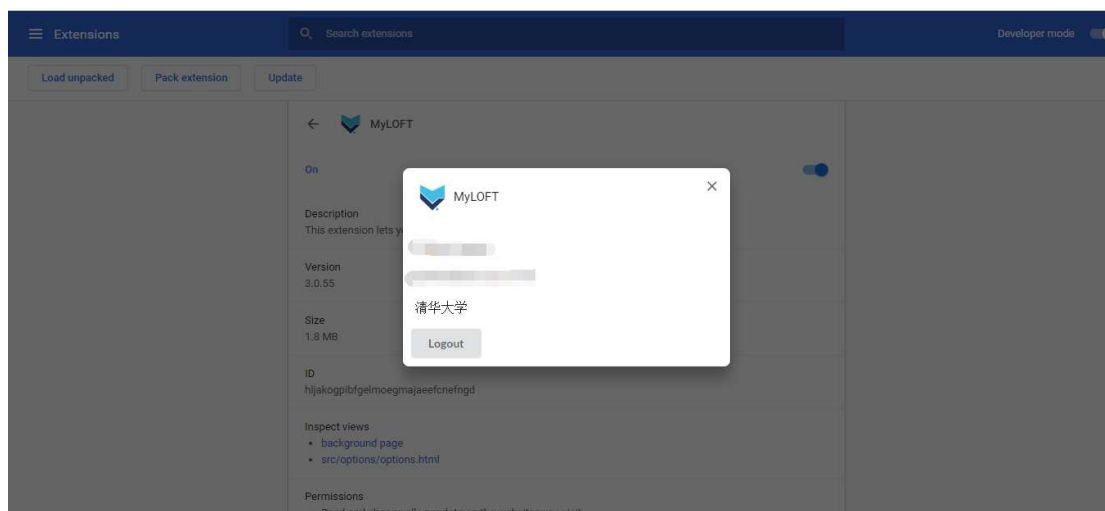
Extensions

Search extensions

Developer mode

Load unpacked

Pack extension

Update

MyLOFT

On

Description
This extension lets y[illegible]

Version
3.0.55

Size
1.8 MB

ID
hljakogpibfgelmoegmajaeefcnefngd

Inspect views
• background page
• src/options/options.html

Permissions
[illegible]

MyLOFT

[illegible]

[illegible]

清华大学

Logout